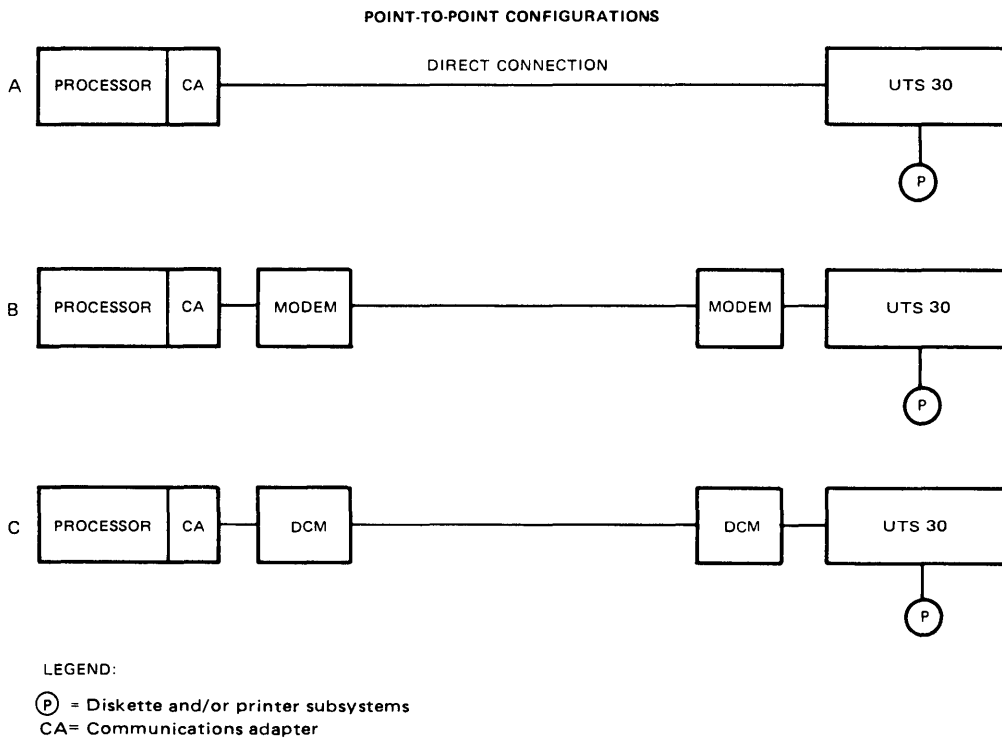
POINT-TO-POINT CONFIGURATIONS

A PROCESSOR CA DIRECT CONNECTION UTS 30

P

B PROCESSOR CA MODEM MODEM UTS 30

P

C PROCESSOR CA DCM DCM UTS 30

P

LEGEND:

(P) = Diskette and/or printer subsystems
CA= Communications adapter